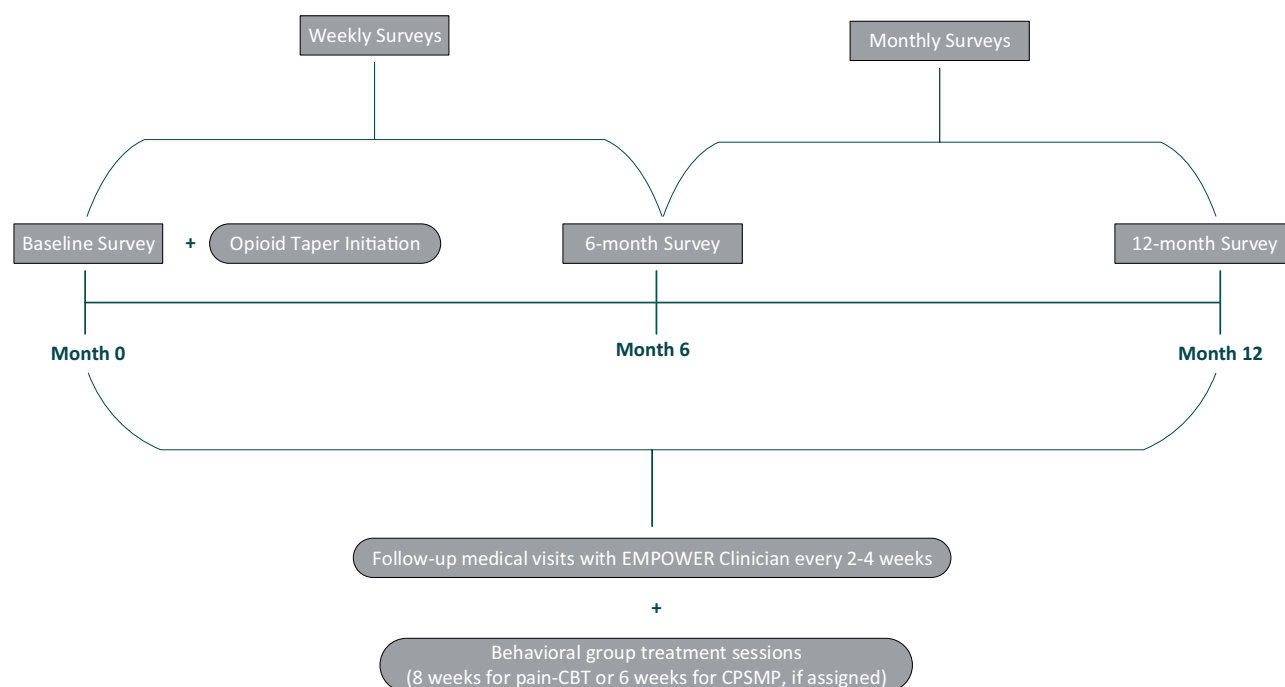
Weekly Surveys

Monthly Surveys

Baseline Survey

+

Opioid Taper Initiation

6-month Survey

12-month Survey

Month 0

Month 6

Month 12

Follow-up medical visits with EMPOWER Clinician every 2-4 weeks

+

Behavioral group treatment sessions
(8 weeks for pain-CBT or 6 weeks for CPSMP, if assigned)